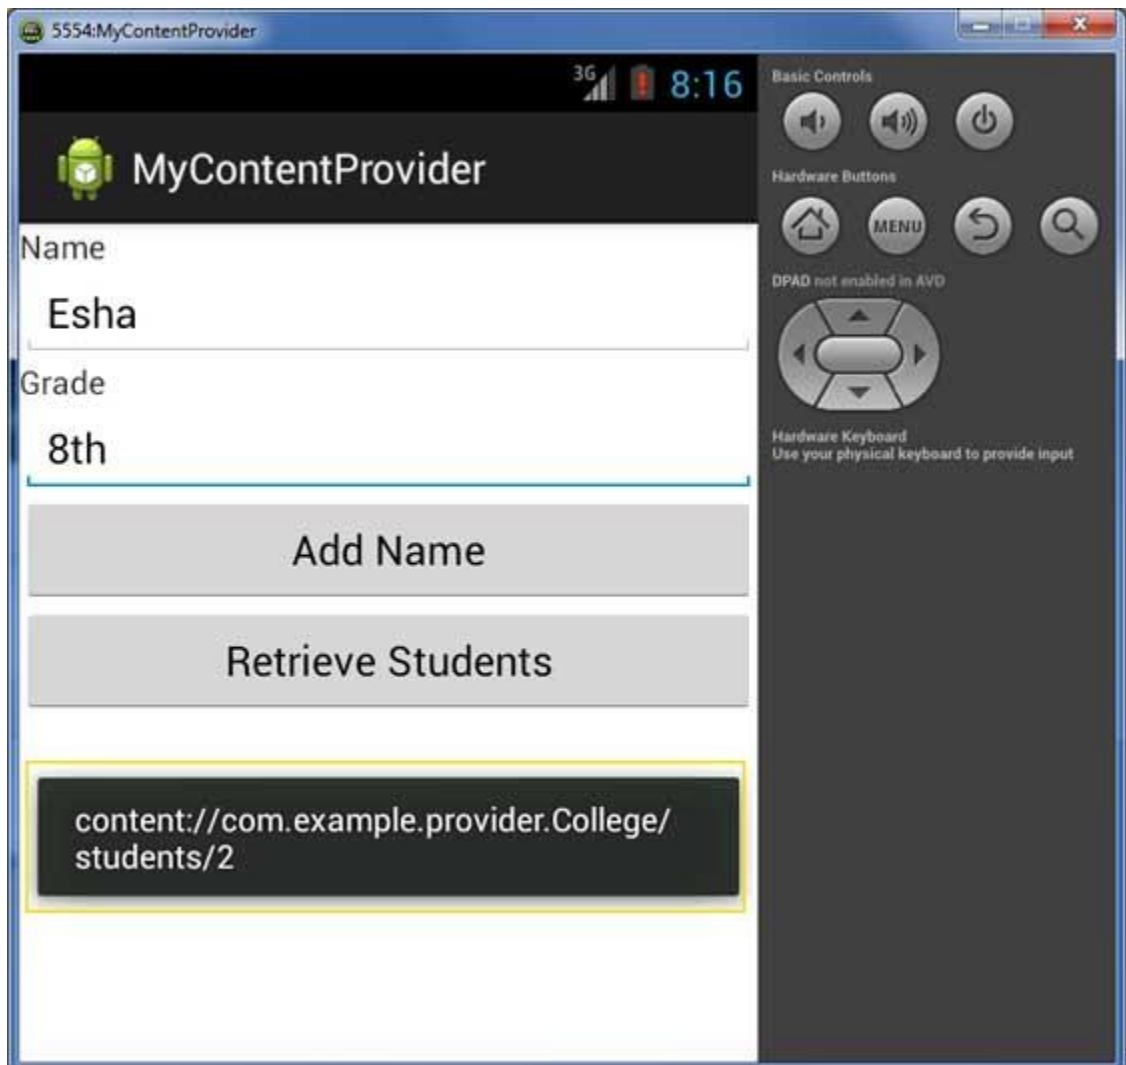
5554:MyContentProvider

3G 8:16

MyContentProvider

Name

Esha

Grade

8th

Add Name

Retrieve Students

content://com.example.provider.College/students/2

Basic Controls

Hardware Buttons

MENU

DPAD not enabled in AVD

Hardware Keyboard
Use your physical keyboard to provide input